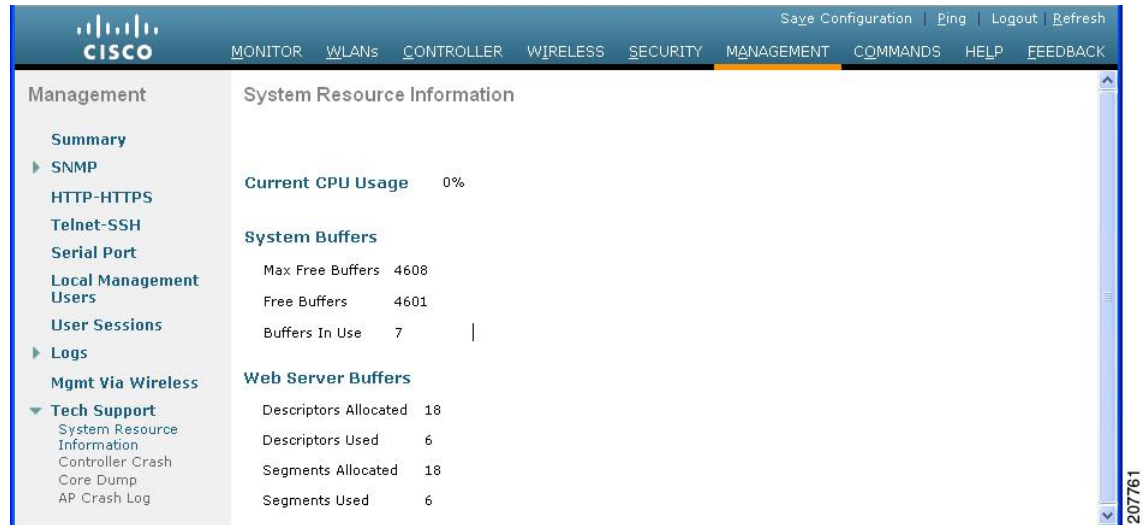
cisco

Save Configuration | Ping | Logout | Refresh

MONITOR WLANs CONTROLLER WIRELESS SECURITY MANAGEMENT COMMANDS HELP FEEDBACK

Management

Summary
SNMP
HTTP-HTTPS
Telnet-SSH
Serial Port
Local Management Users
User Sessions
Logs
Mgmt Via Wireless
Tech Support
System Resource Information
Controller Crash
Core Dump
AP Crash Log

System Resource Information

Current CPU Usage 0%

System Buffers

| | |
|---|---|
| Max Free Buffers | 4608 |
| Free Buffers | 4601 |
| Buffers In Use | 7 |

Web Server Buffers

| | |
|---|---|
| Descriptors Allocated | 18 |
| Descriptors Used | 6 |
| Segments Allocated | 18 |
| Segments Used | 6 |

207761